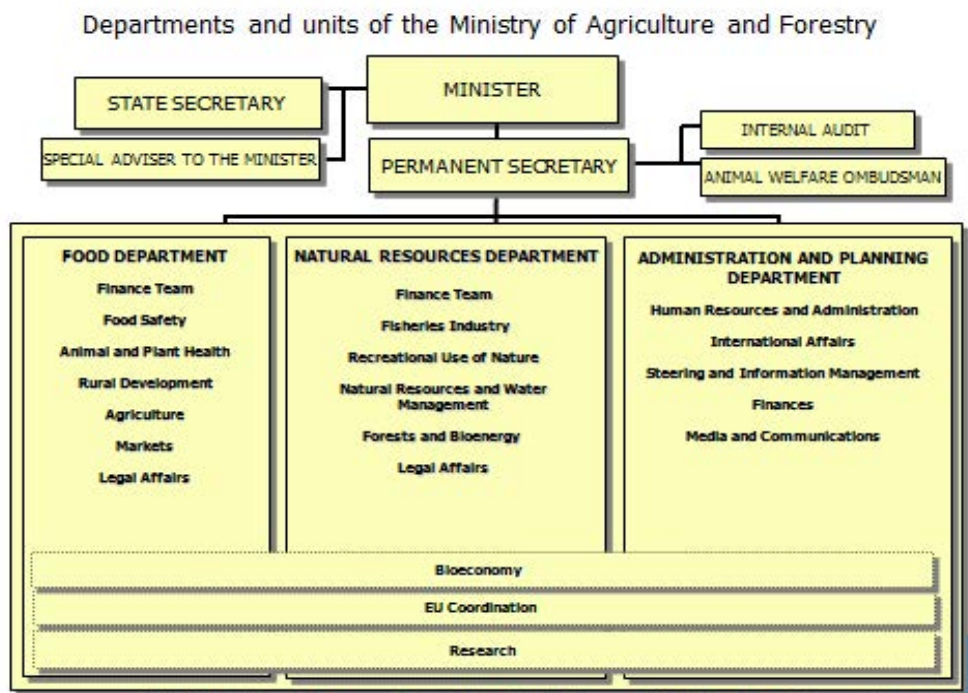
Departments and units of the Ministry of Agriculture and Forestry

STATE SECRETARY

MINISTER

SPECIAL ADVISER TO THE MINISTER

PERMANENT SECRETARY

INTERNAL AUDIT

ANIMAL WELFARE OMBUDSMAN

FOOD DEPARTMENT

Finance Team

Food Safety

Animal and Plant Health

Rural Development

Agriculture

Markets

Legal Affairs

NATURAL RESOURCES DEPARTMENT

Finance Team

Fisheries Industry

Recreational Use of Nature

Natural Resources and Water Management

Forests and Bioenergy

Legal Affairs

ADMINISTRATION AND PLANNING DEPARTMENT

Human Resources and Administration

International Affairs

Steering and Information Management

Finances

Media and Communications

Bioeconomy

EU Coordination

Research